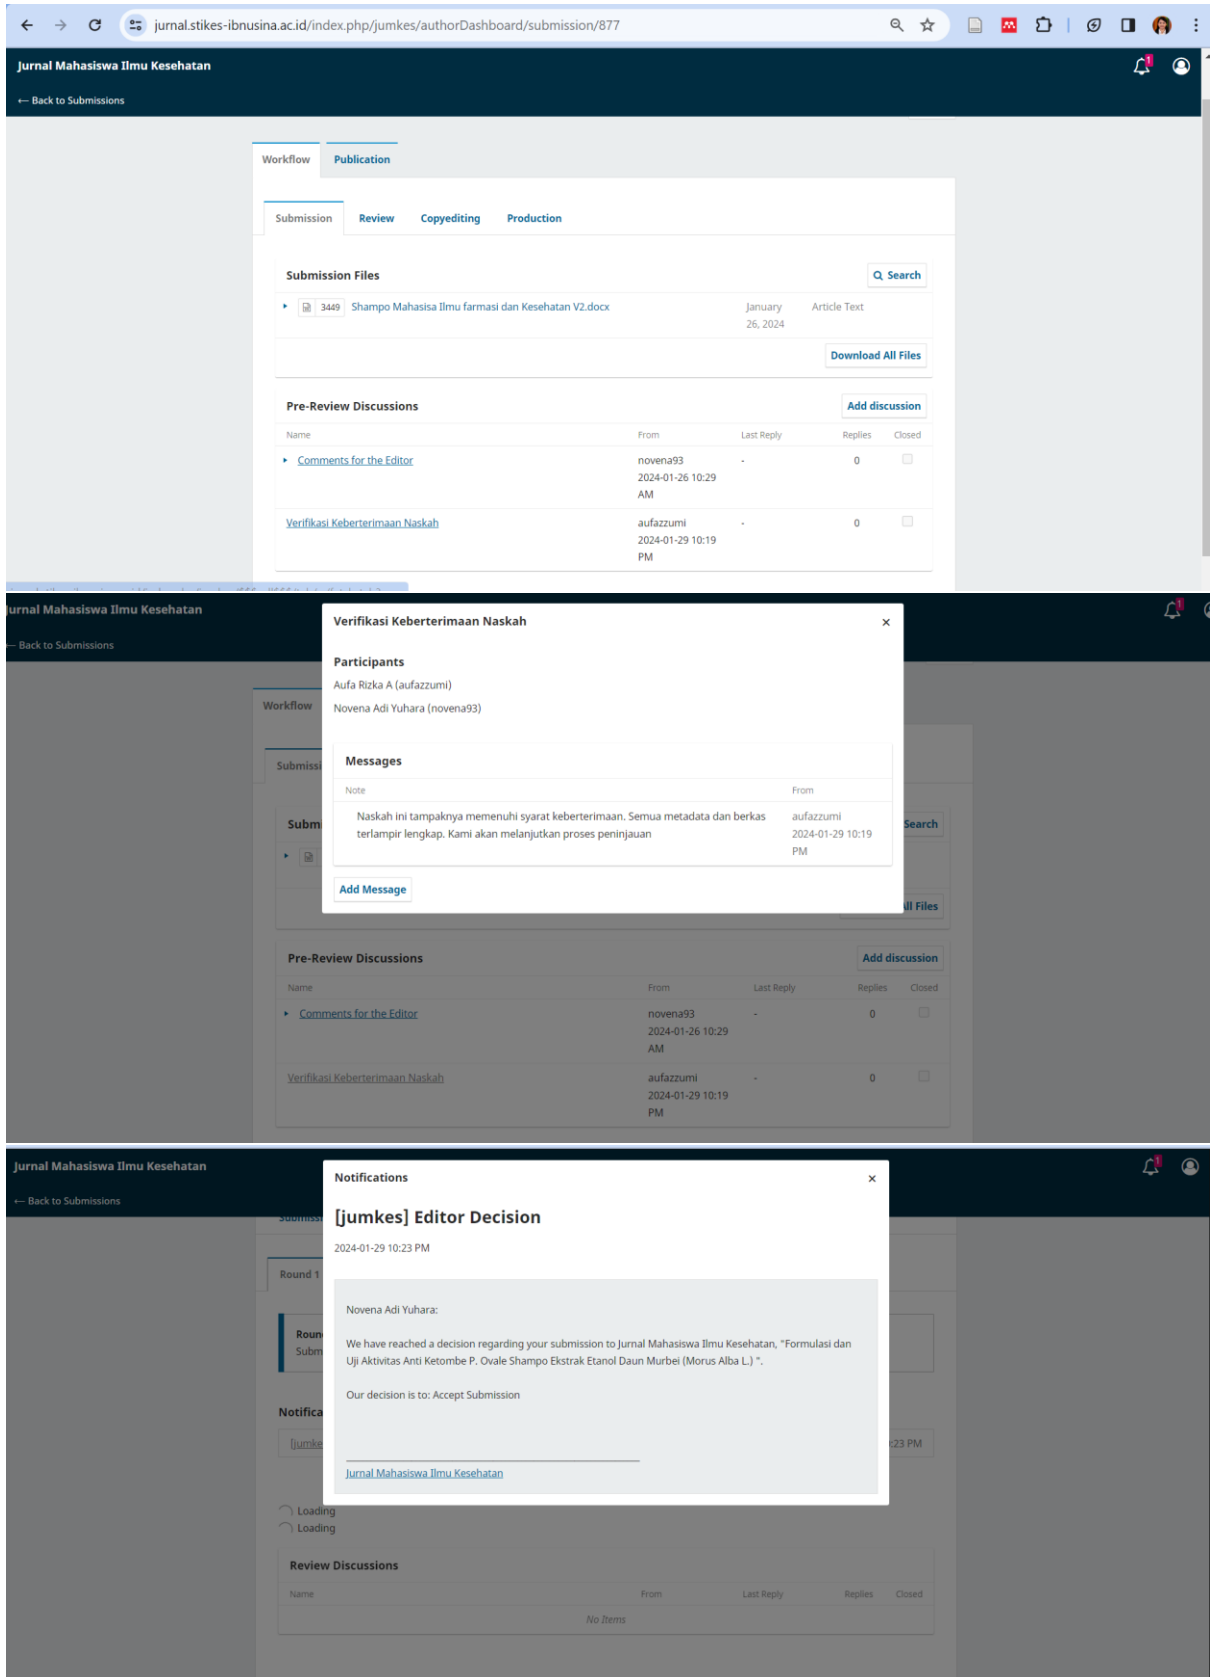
jurnal.stikes-ibnusina.ac.id/index.php/jumkes/authorDashboard/submission/877

Jurnal Mahasiswa Ilmu Kesehatan

← Back to Submissions

Workflow Publication

Submission Review Copyediting Production

Submission Files

Search

3449 Shampo Mahasisa Ilmu farmasi dan Kesehatan V2.docx January 26, 2024 Article Text

Download All Files

Pre-Review Discussions

Add discussion

| Name | From | Last Reply | Replies | Closed |
|---|---|---|---|---|
| Comments for the Editor | novena93 2024-01-26 10:29 AM | - | 0 | |
| Verifikasi Keberterimaan Naskah | aufazzumi 2024-01-29 10:19 PM | - | 0 | |

Jurnal Mahasiswa Ilmu Kesehatan

Back to Submissions

Verifikasi Keberterimaan Naskah

×

Participants

Aufa Rizka A (aufazzumi)

Novena Adi Yuhara (novena93)

Messages

| Note | From |
|---|---|
| Naskah ini tampaknya memenuhi syarat keberterimaan. Semua metadata dan berkas terlampir lengkap. Kami akan melanjutkan proses peninjauan | aufazzumi 2024-01-29 10:19 PM |

Add Message

Workflow

Submissi

Subm

Search

ll Files

Pre-Review Discussions

Add discussion

| Name | From | Last Reply | Replies | Closed |
|---|---|---|---|---|
| Comments for the Editor | novena93 2024-01-26 10:29 AM | - | 0 | |
| Verifikasi Keberterimaan Naskah | aufazzumi 2024-01-29 10:19 PM | - | 0 | |

Jurnal Mahasiswa Ilmu Kesehatan

Back to Submissions

Notifications

×

[jumkes] Editor Decision

2024-01-29 10:23 PM

Novena Adi Yuhara:

We have reached a decision regarding your submission to Jurnal Mahasiswa Ilmu Kesehatan, "Formulasi dan Uji Aktivitas Anti Ketombe P. Ovale Shampo Ekstrak Etanol Daun Murbei (Morus Alba L.) ".

Our decision is to: Accept Submission

Jurnal Mahasiswa Ilmu Kesehatan

Round 1

Roun
Subm

Notifica

[jumke

:23 PM

Loading
Loading

Review Discussions

| Name | From | Last Reply | Replies | Closed |
|---|---|---|---|---|
| No Items | | | | |